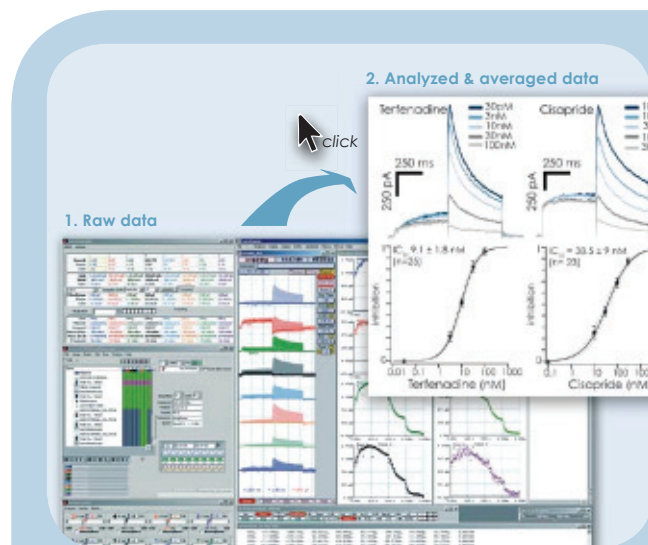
2. Analyzed & averaged data

click

1. Raw data

Terfenadine

30pM
3nM
10nM
30nM
100nM

Cisapride

250 ms

250 pA

250 ms

250 pA

$IC_{50}$ = 9.1 ± 1.8 nM
(n=25)

$IC_{50}$ = 33.5 ± 9 nM
(n=23)

Inhibition

Inhibition

0.01 0.1 1 10 100 1000

Terfenadine (nM)

1 10 100

Cisapride (nM